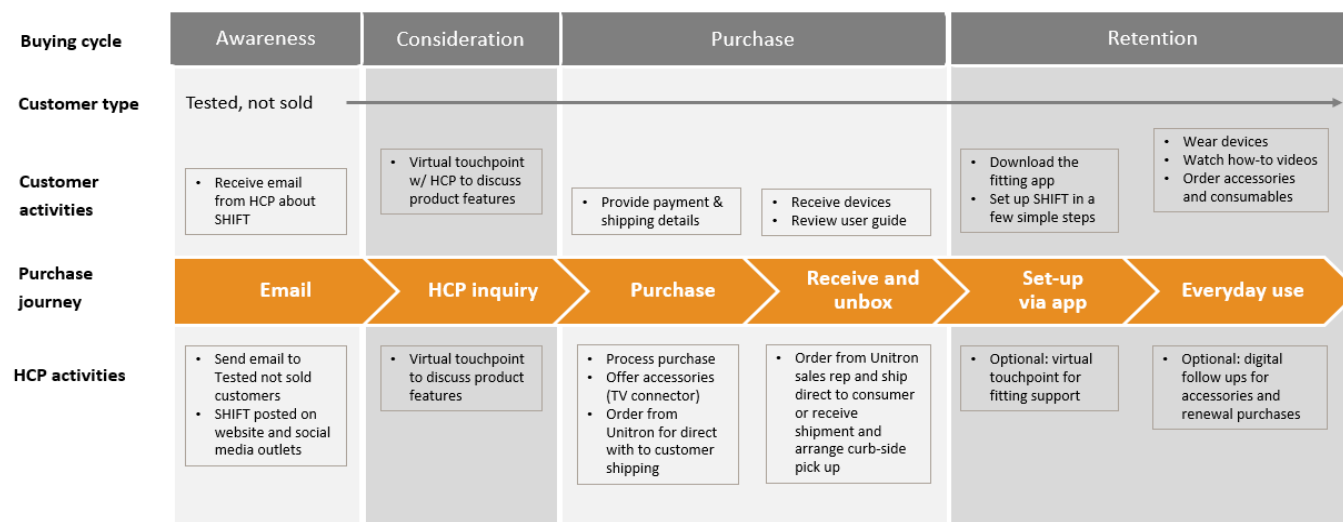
Buying cycle

| Awareness | Consideration | Purchase | Retention |
|---|---|---|---|

Customer type

Tested, not sold

Customer activities

- Receive email from HCP about SHIFT

- Virtual touchpoint w/ HCP to discuss product features

- Provide payment & shipping details

- Receive devices
- Review user guide

- Download the fitting app
- Set up SHIFT in a few simple steps

- Wear devices
- Watch how-to videos
- Order accessories and consumables

Purchase journey

Email

HCP inquiry

Purchase

Receive and unbox

Set-up via app

Everyday use

HCP activities

- Send email to Tested not sold customers
- SHIFT posted on website and social media outlets

- Virtual touchpoint to discuss product features

- Process purchase
- Offer accessories (TV connector)
- Order from Unitron for direct with to customer shipping

- Order from Unitron sales rep and ship direct to consumer or receive shipment and arrange curb-side pick up

- Optional: virtual touchpoint for fitting support

- Optional: digital follow ups for accessories and renewal purchases